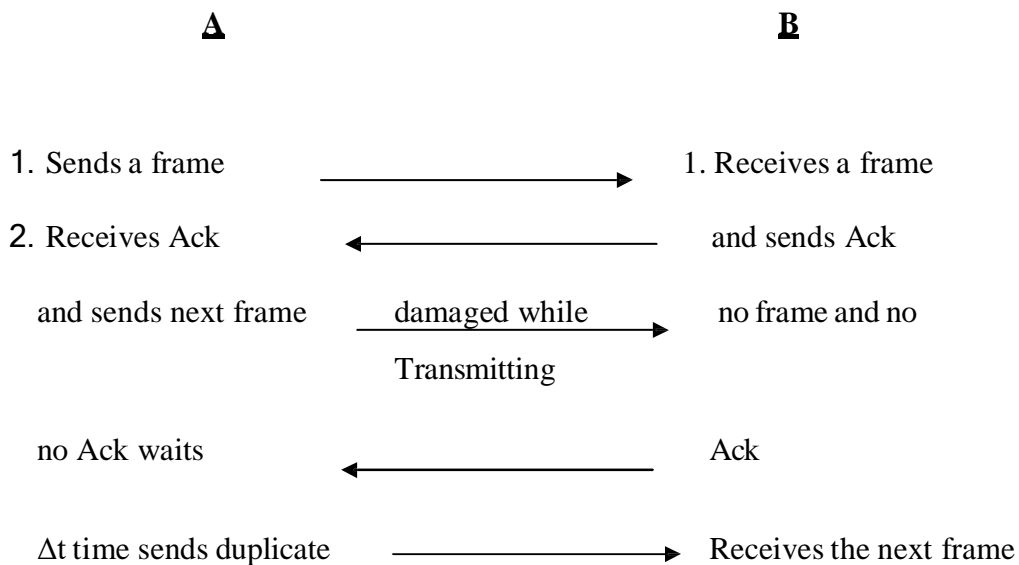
A

B

1. Sends a frame

1. Receives a frame

2. Receives Ack

and sends Ack

and sends next frame

damaged while Transmitting

no frame and no

no Ack waits

Ack

Δt time sends duplicate

Receives the next frame